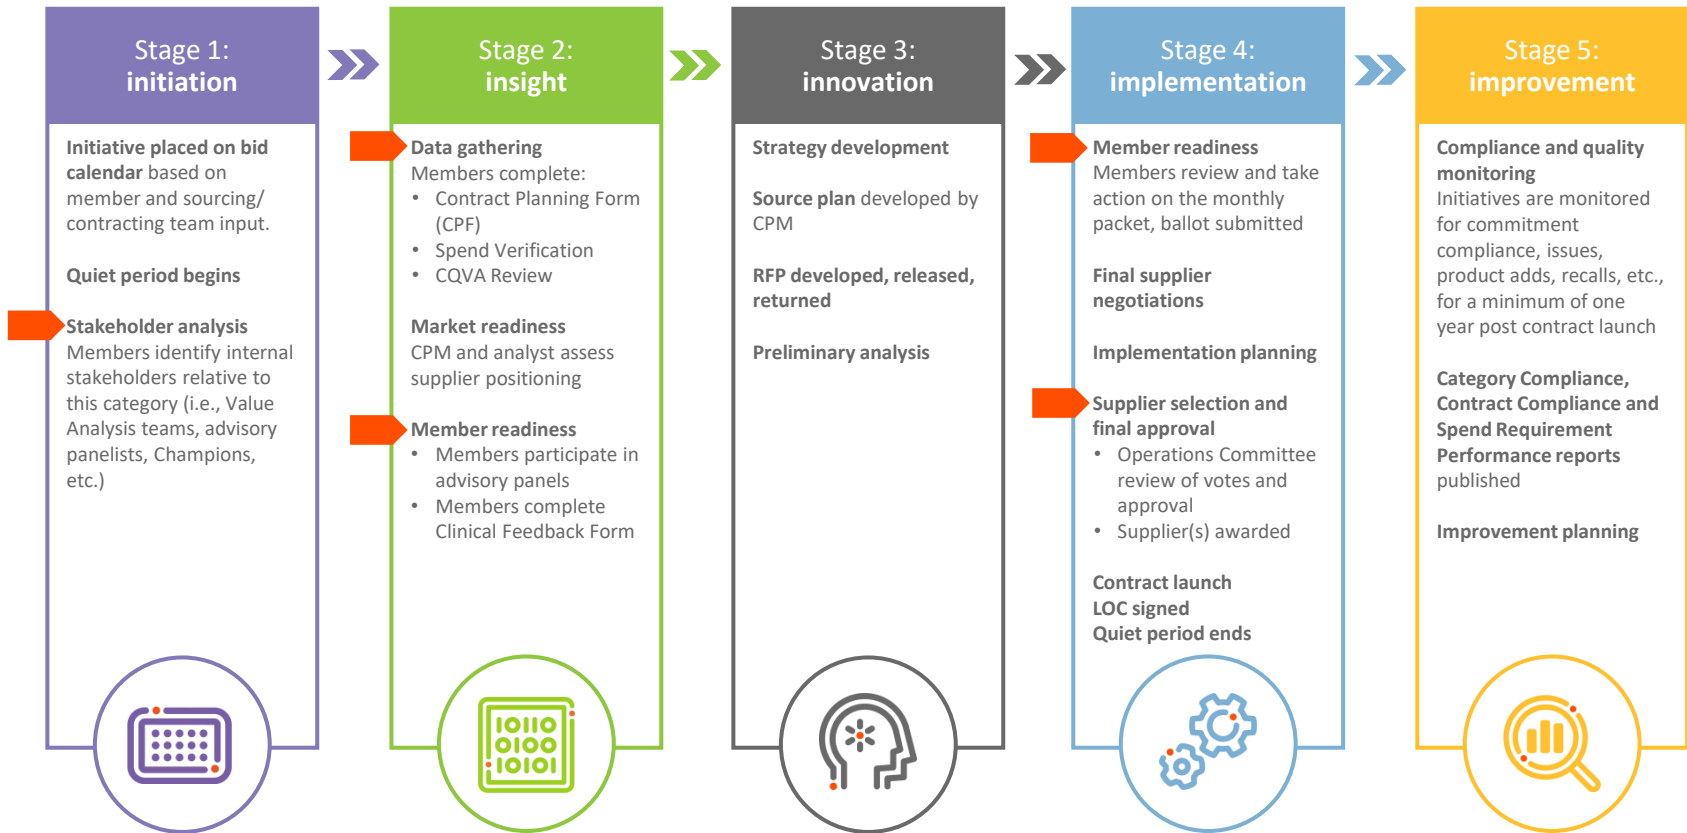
Stage 1:
initiation

Initiative placed on bid calendar based on member and sourcing/ contracting team input.

Quiet period begins

Stakeholder analysis
Members identify internal stakeholders relative to this category (i.e., Value Analysis teams, advisory panelists, Champions, etc.)

Stage 2:
insight

Data gathering
Members complete:
• Contract Planning Form (CPF)
• Spend Verification
• CQVA Review

Market readiness
CPM and analyst assess supplier positioning

Member readiness
• Members participate in advisory panels
• Members complete Clinical Feedback Form

10110
0100
10101

Stage 3:
innovation

Strategy development

Source plan developed by CPM

RFP developed, released, returned

Preliminary analysis

Stage 4:
implementation

Member readiness
Members review and take action on the monthly packet, ballot submitted

Final supplier negotiations

Implementation planning

Supplier selection and final approval
• Operations Committee review of votes and approval
• Supplier(s) awarded

Contract launch
LOC signed
Quiet period ends

Stage 5:
improvement

Compliance and quality monitoring
Initiatives are monitored for commitment compliance, issues, product adds, recalls, etc., for a minimum of one year post contract launch

Category Compliance, Contract Compliance and Spend Requirement Performance reports published

Improvement planning